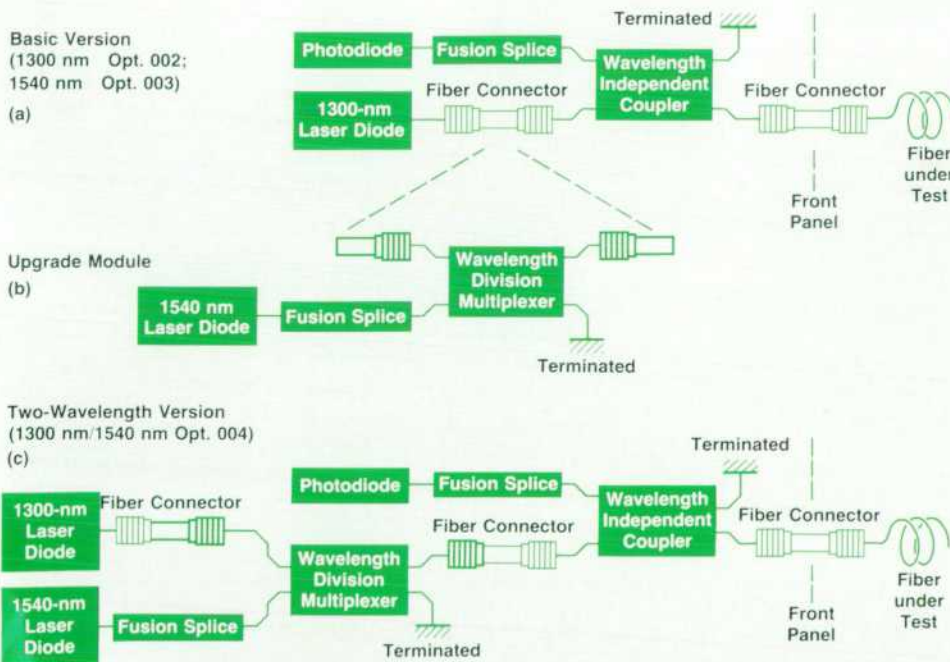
Basic Version
(1300 nm Opt. 002;
1540 nm Opt. 003)
(a)

Terminated

Photodiode

Fusion Splice

Wavelength Independent Coupler

Fiber Connector

1300-nm Laser Diode

Fiber Connector

Fiber under Test

Front Panel

Upgrade Module
(b)

Wavelength Division Multiplexer

1540 nm Laser Diode

Fusion Splice

Terminated

Two-Wavelength Version
(1300 nm/1540 nm Opt. 004)
(c)

Terminated

Photodiode

Fusion Splice

1300-nm Laser Diode

Fiber Connector

Fiber Connector

Wavelength Independent Coupler

Fiber Connector

Wavelength Division Multiplexer

Fiber under Test

1540-nm Laser Diode

Fusion Splice

Front Panel

Terminated